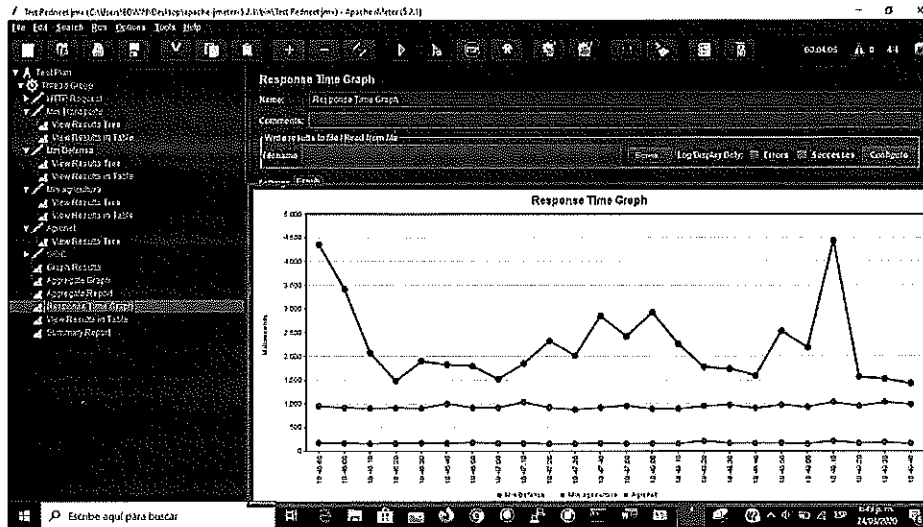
Test Pednect.jmx (C:\Users\EDWIN\Desktop\apache-jmeter-5.2.1\bin\Test Pednect.jmx) - Apache JMeter (5.2.1)

File Edit Search Run Options Tools Help

00:04:05 0 4/4

Test Plan
Thread Group
HTTP Request
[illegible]
View Results Tree
View Results in Table
Min Defensa
View Results Tree
View Results in Table
Min agricultura
View Results Tree
View Results in Table
Agronet
View Results Tree
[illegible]
Graph Results
Aggregate Graph
Aggregate Report
Response Time Graph
View Results in Table
Summary Report

Response Time Graph

Name: Response Time Graph

Comments:

Write results to file / Read from file

Filename

Browse... Log/Display Only: Errors Successes Configure

Settings Graph

Response Time Graph

5.000
4.500
4.000
3.500
3.000
2.500
2.000
1.500
1.000
500
0

Milliseconds

Min Defensa Min agricultura Agronet

Escribe aquí para buscar

5:49 p. m.
24/03/2020